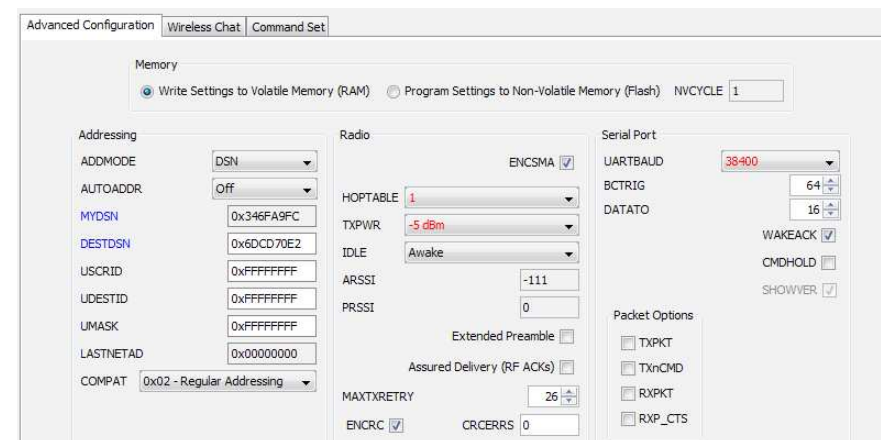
Advanced Configuration | Wireless Chat | Command Set

Memory

Write Settings to Volatile Memory (RAM) Program Settings to Non-Volatile Memory (Flash) NVCYCLE 1

Addressing

ADDMODE DSN

AUTOADDR Off

MYDSN 0x346FA9FC

DESTDSN 0x6DCD70E2

USCRID 0xFFFFFFFF

UDESTID 0xFFFFFFFF

UMASK 0xFFFFFFFF

LASTNETAD 0x00000000

COMPAT 0x02 - Regular Addressing

Radio

ENCSMA

HOPTABLE 1

TXPWR -5 dBm

IDLE Awake

ARSSI -111

PRSSI 0

Extended Preamble

Assured Delivery (RF ACKs)

MAXTXRETRY 26

ENCRC CRCERRS 0

Serial Port

UARTBAUD 38400

BCTRIG 64

DATATO 16

WAKEACK

CMDHOLD

SHOWVER

Packet Options

TXPKT

TXnCMD

RXPKT

RXP_CTS